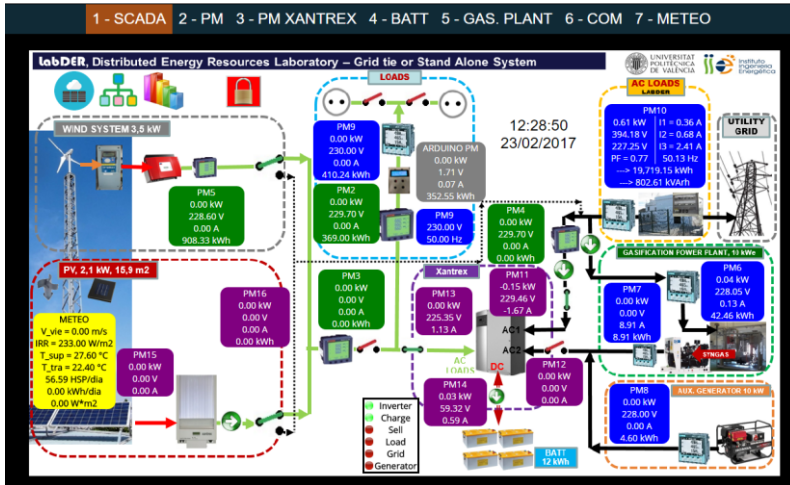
1 - SCADA 2 - PM 3 - PM XANTREX 4 - BATT 5 - GAS. PLANT 6 - COM 7 - METEO

labDER, Distributed Energy Resources Laboratory – Grid tie or Stand Alone System

UNIVERSITAT POLITÈCNICA DE VALÈNCIA

Instituto Ingeniería Energética

LOADS

WIND SYSTEM 3,5 kW

PM9
0.00 kW
230.00 V
0.00 A
410.24 kWh

ARDUINO PM
0.00 kW
1.71 V
0.07 A
352.55 kWh

12:28:50
23/02/2017

AC LOADS
LABDER

PM10
0.61 kW | I1 = 0.36 A
394.18 V | I2 = 0.68 A
227.25 V | I3 = 2.41 A
PF = 0.77 | 50.13 Hz
---> 19,719.15 kWh
---> 802.61 kVArh

UTILITY GRID

PM5
0.00 kW
228.60 V
0.00 A
908.33 kWh

PM2
0.00 kW
229.70 V
0.00 A
369.00 kWh

PM9
230.00 V
50.00 Hz

PM4
0.00 kW
229.70 V
0.00 A
0.00 kWh

GASIFICATION POWER PLANT, 10 kWe

PV, 2,1 kW, 15,9 m2

PM3
0.00 kW
0.00 V
0.00 A
0.00 kWh

Xantrex

PM11
-0.15 kW
229.46 V
-1.67 A

PM6
0.04 kW
228.05 V
0.13 A
42.46 kWh

PM16
0.00 kW
0.00 V
0.00 A
0.00 kWh

PM13
0.00 kW
225.35 V
1.13 A

PM7
0.00 kW
0.00 V
8.91 A
8.91 kWh

METEO
V_vie = 0.00 m/s
IRR = 233.00 W/m2
T_sup = 27.60 °C
T_tra = 22.40 °C
56.59 HSP/dia
0.00 kWh/dia
0.00 W*m2

PM15
0.00 kW
0.00 V
0.00 A

AC1
AC2

AC LOADS

SYNGAS

PM12
0.00 kW
0.00 V
0.00 A

DC

PM14
0.03 kW
59.32 V
0.59 A

AUX. GENERATOR 10 kW

PM8
0.00 kW
228.00 V
0.00 A
4.60 kWh

Inverter
Charge
Sell
Load
Grid
Generator

BATT
12 kWh